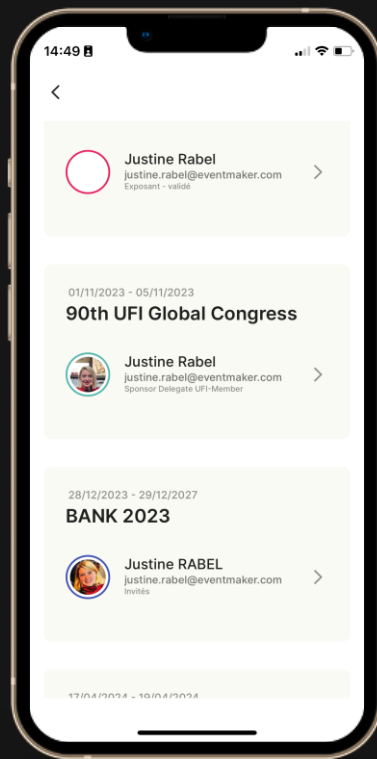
14:49

Justine Rabel
justine.rabel@eventmaker.com
Exposant - validé

01/11/2023 - 05/11/2023
90th UFI Global Congress

Justine Rabel
justine.rabel@eventmaker.com
Sponsor Delegate UFI-Member

28/12/2023 - 29/12/2027
BANK 2023

Justine RABEL
justine.rabel@eventmaker.com
Invités

17/04/2024 - 19/04/2024